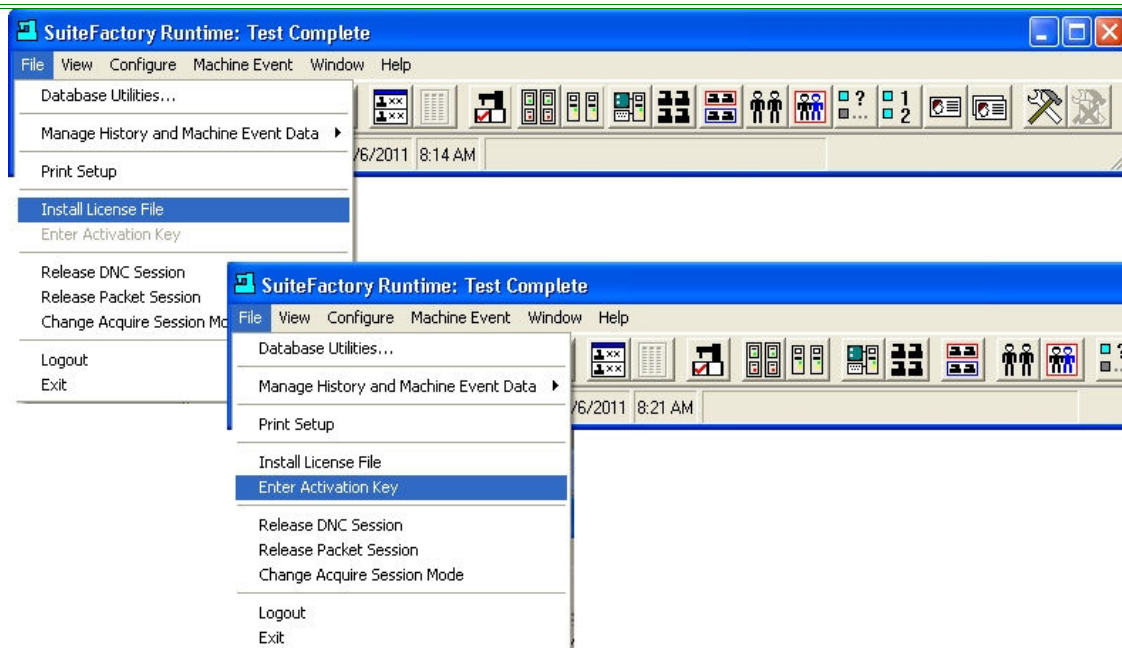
SuiteFactory Runtime: Test Complete
File View Configure Machine Event Window Help
Database Utilities...
Manage History and Machine Event Data ▸
Print Setup
Install License File
Enter Activation Key
Release DNC Session
Release Packet Session
Change Acquire Session Mo
Logout
Exit
/6/2011 8:14 AM

SuiteFactory Runtime: Test Complete
File View Configure Machine Event Window Help
Database Utilities...
Manage History and Machine Event Data ▸
Print Setup
Install License File
Enter Activation Key
Release DNC Session
Release Packet Session
Change Acquire Session Mode
Logout
Exit
/6/2011 8:21 AM